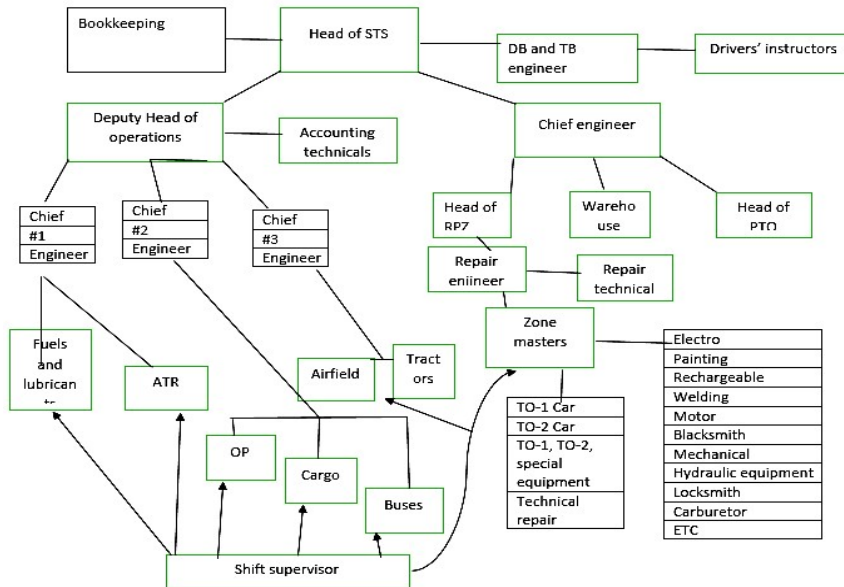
Bookkeeping

Head of STS

DB and TB engineer

Drivers' instructors

Deputy Head of operations

Accounting technicals

Chief engineer

| Chief |
|---|
| #1 |
| Engineer |

| Chief |
|---|
| #2 |
| Engineer |

| Chief |
|---|
| #3 |
| Engineer |

Head of RPZ

Wareho use

Head of PTO

Repair eniineer

Repair technical

Zone masters

Fuels and lubrican ts

ATR

Airfield

Tract ors

| Electro |
|---|
| Painting |
| Rechargeable |
| Welding |
| Motor |
| Blacksmith |
| Mechanical |
| Hydraulic equipment |
| Locksmith |
| Carburetor |
| ETC |

| TO-1 Car |
|---|
| TO-2 Car |
| TO-1, TO-2, special equipment |
| Technical repair |

OP

Cargo

Buses

Shift supervisor